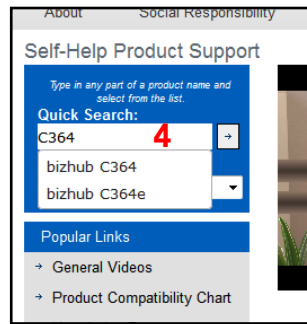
About Social Responsibility

Self-Help Product Support

Type in any part of a product name and select from the list.

Quick Search:

C364

4

→

bizhub C364

bizhub C364e

Popular Links

→ General Videos

→ Product Compatibility Chart